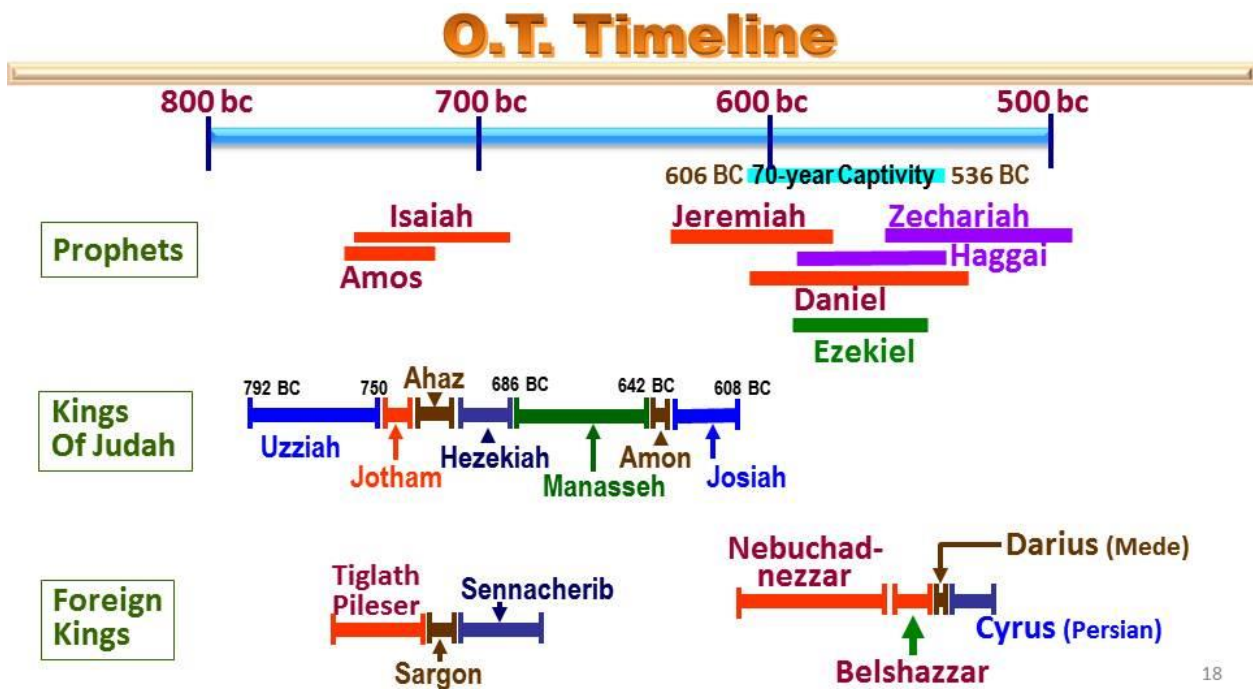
O.T. Timeline

800 bc
700 bc
600 bc
500 bc

606 BC 70-year Captivity 536 BC

Prophets

Isaiah
Amos
Jeremiah
Zechariah
Haggai
Daniel
Ezekiel

Kings Of Judah

792 BC
750
Ahaz
686 BC
642 BC
608 BC
Uzziah
Jotham
Hezekiah
Manasseh
Amon
Josiah

Foreign Kings

Tiglath Pileser
Sennacherib
Sargon
Nebuchad-nezzar
Darius (Mede)
Cyrus (Persian)
Belshazzar

18